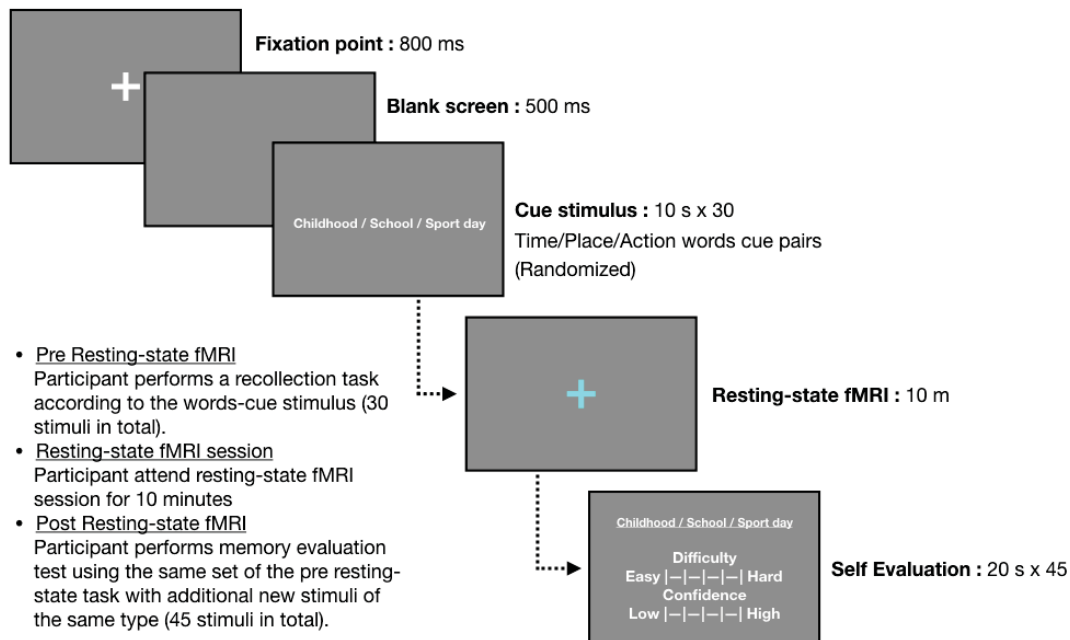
+

Fixation point : 800 ms

Blank screen : 500 ms

Childhood / School / Sport day

Cue stimulus : 10 s x 30
Time/Place/Action words cue pairs
(Randomized)

• Pre Resting-state fMRI
Participant performs a recollection task according to the words-cue stimulus (30 stimuli in total).
• Resting-state fMRI session
Participant attend resting-state fMRI session for 10 minutes
• Post Resting-state fMRI
Participant performs memory evaluation test using the same set of the pre resting-state task with additional new stimuli of the same type (45 stimuli in total).

+

Resting-state fMRI : 10 m

Childhood / School / Sport day

Difficulty
Easy |—|—|—|—| Hard
Confidence
Low |—|—|—|—| High

Self Evaluation : 20 s x 45